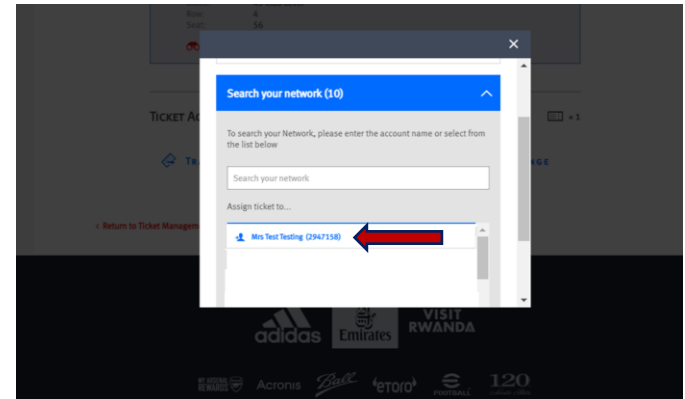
Row: 4
Seat: 54

×

Search your network (10)

To search your Network, please enter the account name or select from the list below

Search your network

Assign ticket to...

Mrs Test Testing (2947158)

TICKET AC

TR

NGE

× 1

< Return to Ticket Managem

adidas

Emirates

VISIT RWANDA

MY ARSENAL REWARDS

Acronis

Ball

eToro

FOOTBALL

120